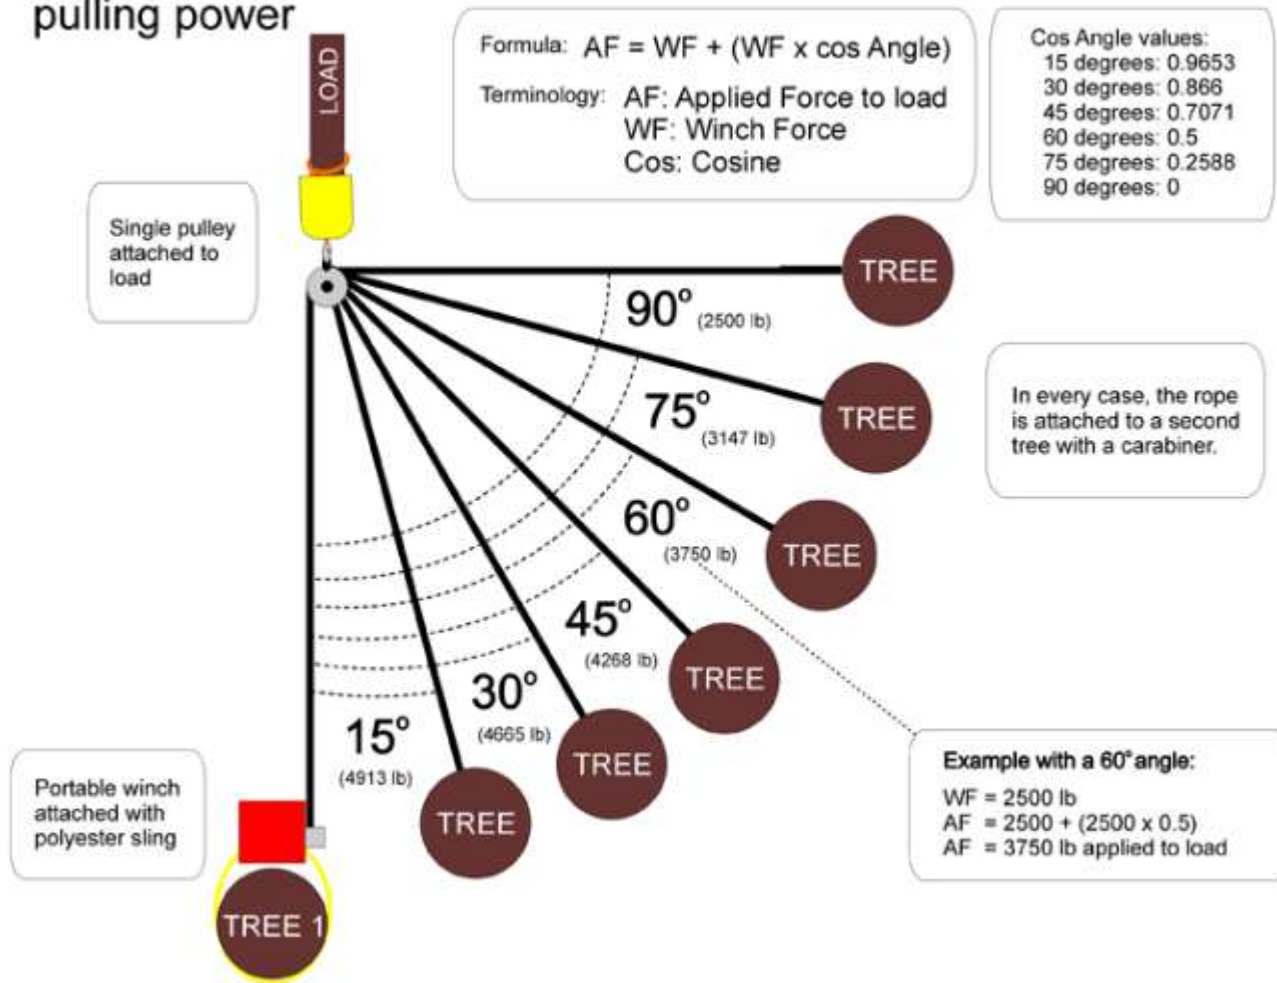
pulling power

LOAD

Formula: AF = WF + (WF x cos Angle)

Terminology: AF: Applied Force to load
WF: Winch Force
Cos: Cosine

Cos Angle values:
15 degrees: 0.9653
30 degrees: 0.866
45 degrees: 0.7071
60 degrees: 0.5
75 degrees: 0.2588
90 degrees: 0

Single pulley attached to load

TREE

90° (2500 lb)

TREE

75° (3147 lb)

In every case, the rope is attached to a second tree with a carabiner.

TREE

60° (3750 lb)

TREE

45° (4268 lb)

TREE

30° (4665 lb)

TREE

15° (4913 lb)

TREE

Example with a 60° angle:
WF = 2500 lb
AF = 2500 + (2500 x 0.5)
AF = 3750 lb applied to load

Portable winch attached with polyester sling

TREE 1